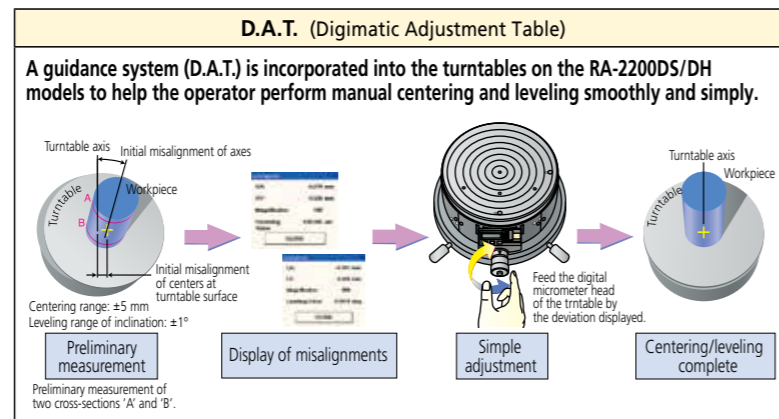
D.A.T. (Digimatic Adjustment Table)

A guidance system (D.A.T.) is incorporated into the turntables on the RA-2200DS/DH models to help the operator perform manual centering and leveling smoothly and simply.

Turntable axis

Initial misalignment of axes

Workpiece

Turntable

A

B

Initial misalignment of centers at turntable surface

Centering range: ±5 mm

Leveling range of inclination: ±1°

Preliminary measurement

Preliminary measurement of two cross-sections 'A' and 'B'.

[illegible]

Display of misalignments

Feed the digital micrometer head of the trntable by the deviation displayed.

Simple adjustment

Turntable axis

Workpiece

Turntable

Centering/leveling complete